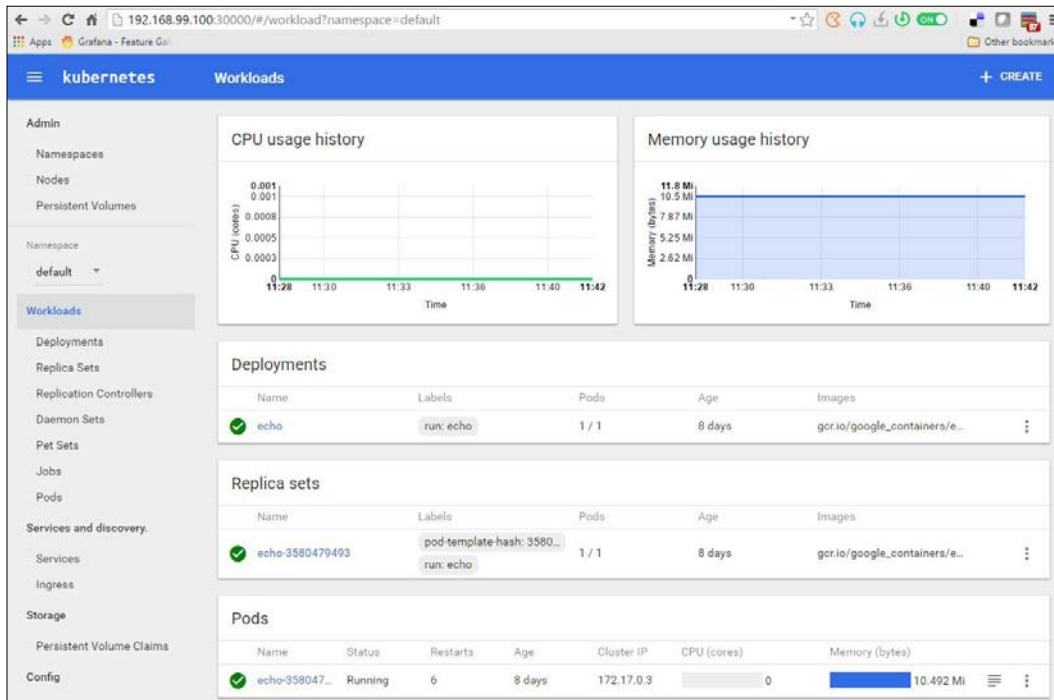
192.168.99.100:30000/#/workload?namespace=default

Apps Grafana - Feature Gal

ON

Other bookmark

kubernetes

Workloads

+ CREATE

Admin

Namespaces

Nodes

Persistent Volumes

Namespace

default

Workloads

Deployments

Replica Sets

Replication Controllers

Daemon Sets

Pet Sets

Jobs

Pods

Services and discovery.

Services

Ingress

Storage

Persistent Volume Claims

Config

CPU usage history

0.001
0.001
0.0008
0.0005
0.0003
0

CPU (cores)

11:28 11:30 11:33 11:36 11:40 11:42

Time

Memory usage history

11.8 Mi
10.5 Mi
7.87 Mi
5.25 Mi
2.62 Mi
0

Memory (bytes)

11:28 11:30 11:33 11:36 11:40 11:42

Time

Deployments

| Name | Labels | Pods | Age | Images |
|---|---|---|---|---|
| echo | run: echo | 1 / 1 | 8 days | gcr.io/google_containers/e... |

Replica sets

| Name | Labels | Pods | Age | Images |
|---|---|---|---|---|
| echo-3580479493 | pod-template-hash: 3580... run: echo | 1 / 1 | 8 days | gcr.io/google_containers/e... |

Pods

| Name | Status | Restarts | Age | Cluster IP | CPU (cores) | Memory (bytes) |
|---|---|---|---|---|---|---|
| echo-358047... | Running | 6 | 8 days | 172.17.0.3 | 0 | 10.492 Mi |